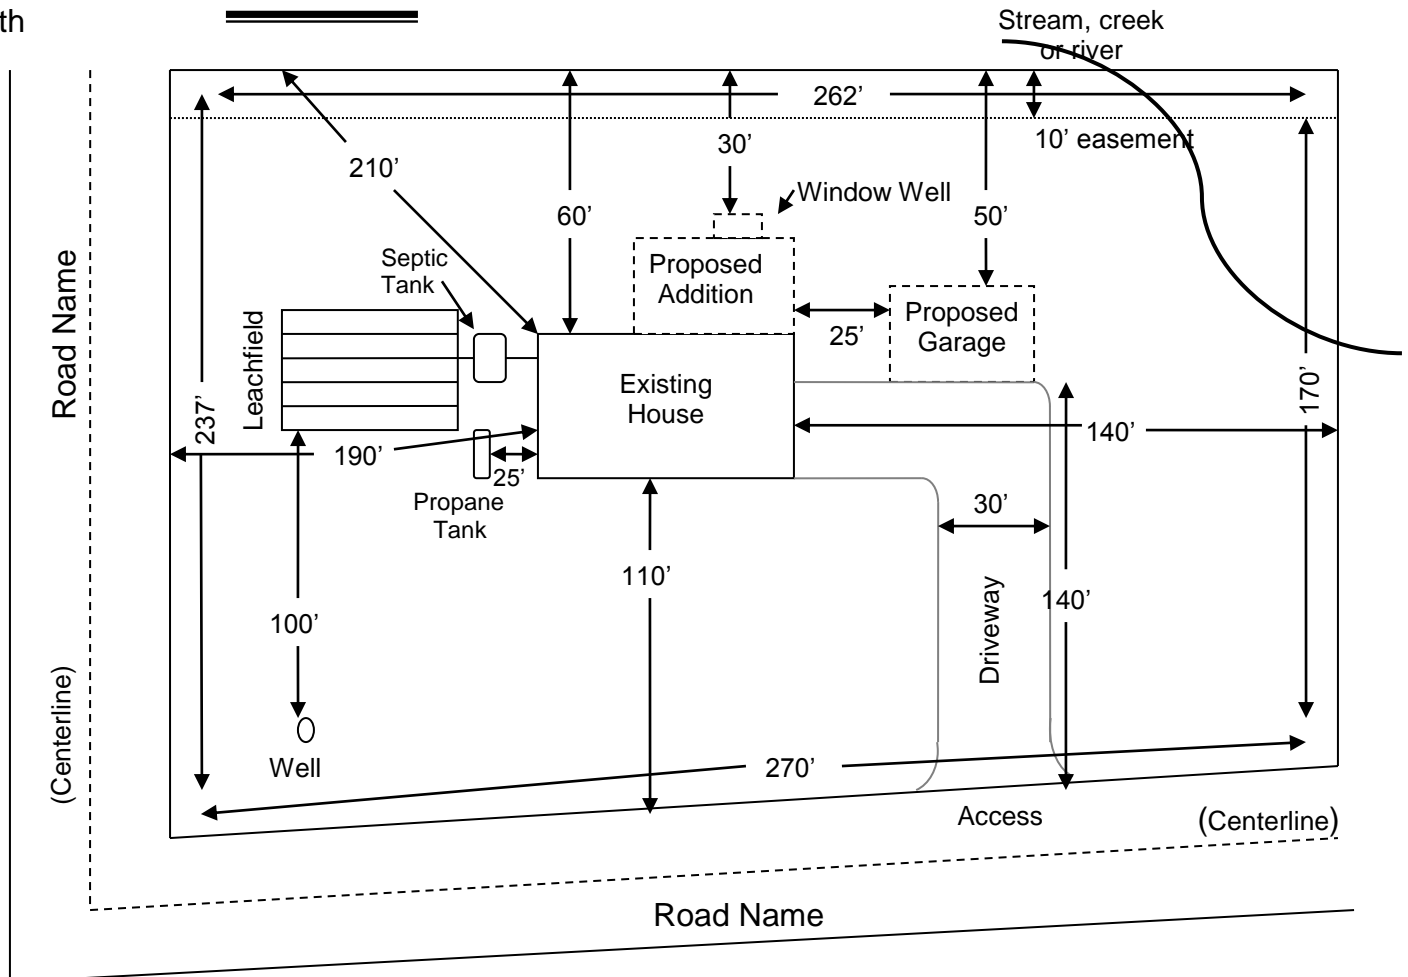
th

Stream, creek or river

262'

10' easement

210'

30'

Window Well

60'

50'

Septic Tank

Proposed Addition

Proposed Garage

25'

Road Name

Leachfield

237'

Existing House

170'

140'

190'

25'

Propane Tank

30'

110'

Driveway

140'

100'

(Centerline)

Well

270'

Access

(Centerline)

Road Name